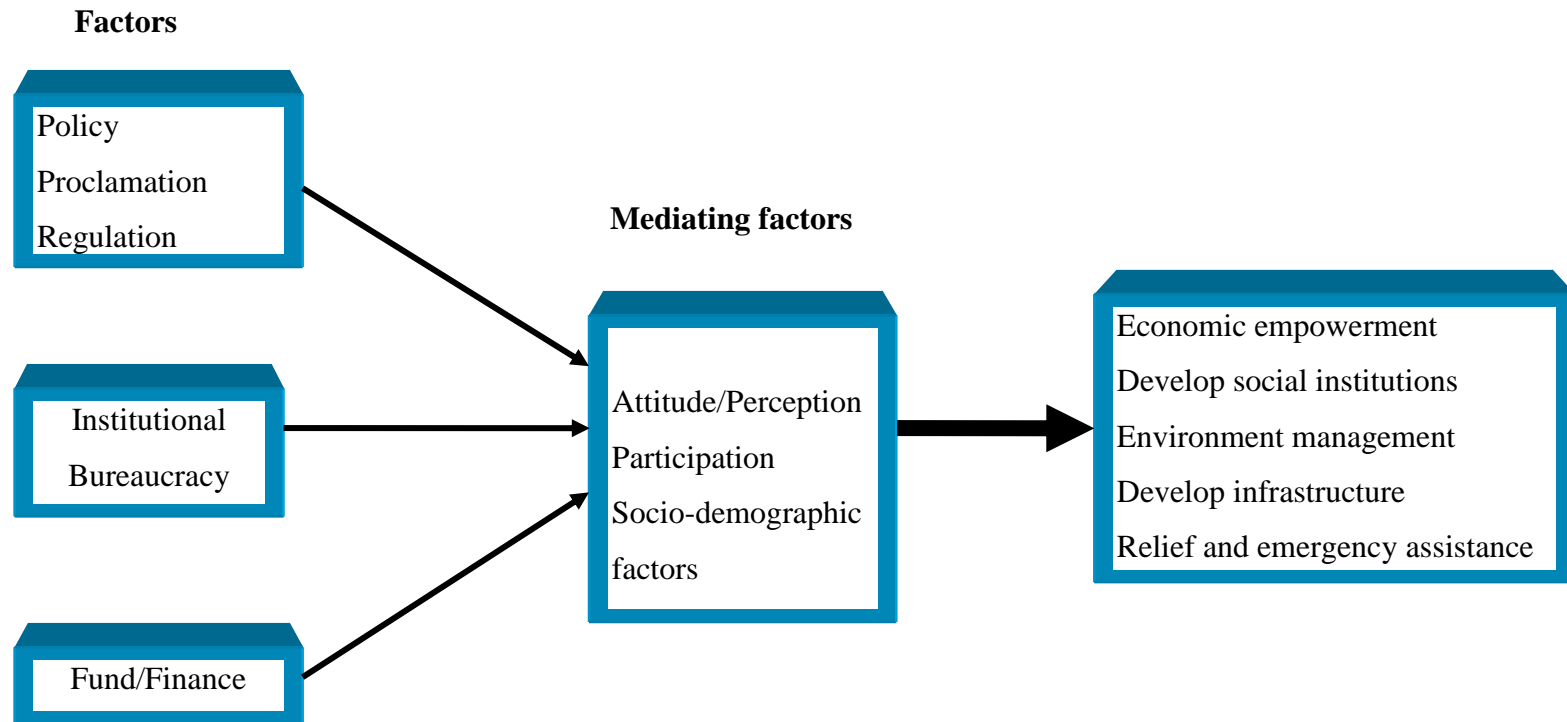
Factors

Policy
Proclamation
Regulation

Institutional
Bureaucracy

Fund/Finance

Mediating factors

Attitude/Perception
Participation
Socio-demographic factors

Economic empowerment
Develop social institutions
Environment management
Develop infrastructure
Relief and emergency assistance